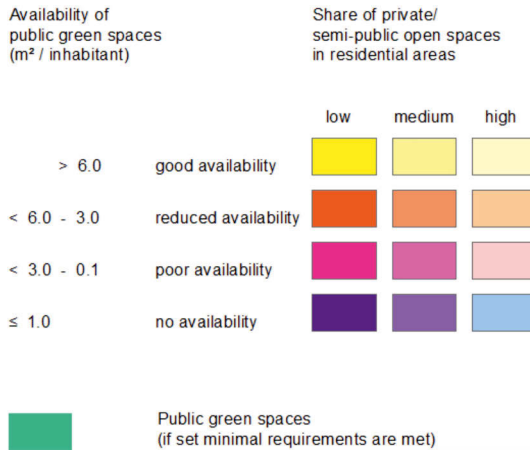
Availability of public green spaces (m² / inhabitant)

Share of private/ semi-public open spaces in residential areas

low medium high

> 6.0 good availability

< 6.0 - 3.0 reduced availability

< 3.0 - 0.1 poor availability

≤ 1.0 no availability

Public green spaces (if set minimal requirements are met)